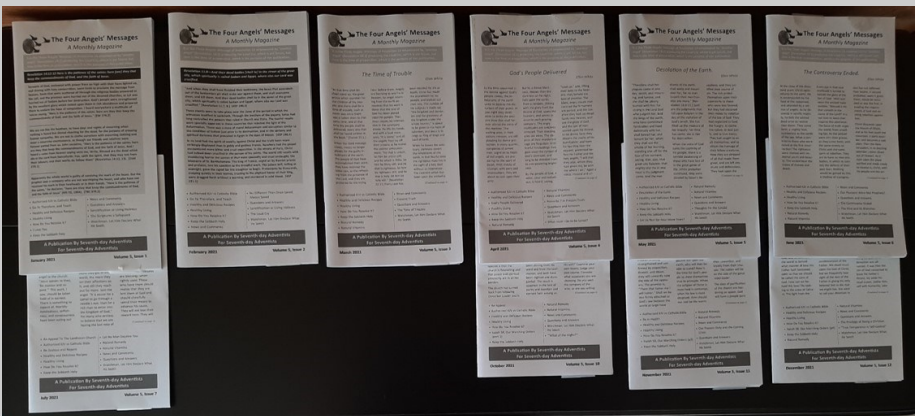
The Four Angels' Messages
A Monthly Magazine

A Publication By Seventh-day Adventists For Seventh-day Adventists

January 2021
Volume 1, Issue 1

The Four Angels' Messages
A Monthly Magazine

A Publication By Seventh-day Adventists For Seventh-day Adventists

February 2021
Volume 1, Issue 2

The Four Angels' Messages
A Monthly Magazine

The Time of Trouble

March 2021
Volume 1, Issue 3

The Four Angels' Messages
A Monthly Magazine

God's People Delivered

A Publication By Seventh-day Adventists For Seventh-day Adventists

April 2021
Volume 1, Issue 4

The Four Angels' Messages
A Monthly Magazine

Desolation of the Earth

A Publication By Seventh-day Adventists For Seventh-day Adventists

May 2021
Volume 1, Issue 5

The Four Angels' Messages
A Monthly Magazine

The Controversy Ended

A Publication By Seventh-day Adventists For Seventh-day Adventists

June 2021
Volume 1, Issue 6

A Publication By Seventh-day Adventists For Seventh-day Adventists

July 2021
Volume 1, Issue 7

A Publication By Seventh-day Adventists For Seventh-day Adventists

October 2021
Volume 1, Issue 10

A Publication By Seventh-day Adventists For Seventh-day Adventists

November 2021
Volume 1, Issue 11

A Publication By Seventh-day Adventists For Seventh-day Adventists

December 2021
Volume 1, Issue 12

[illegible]